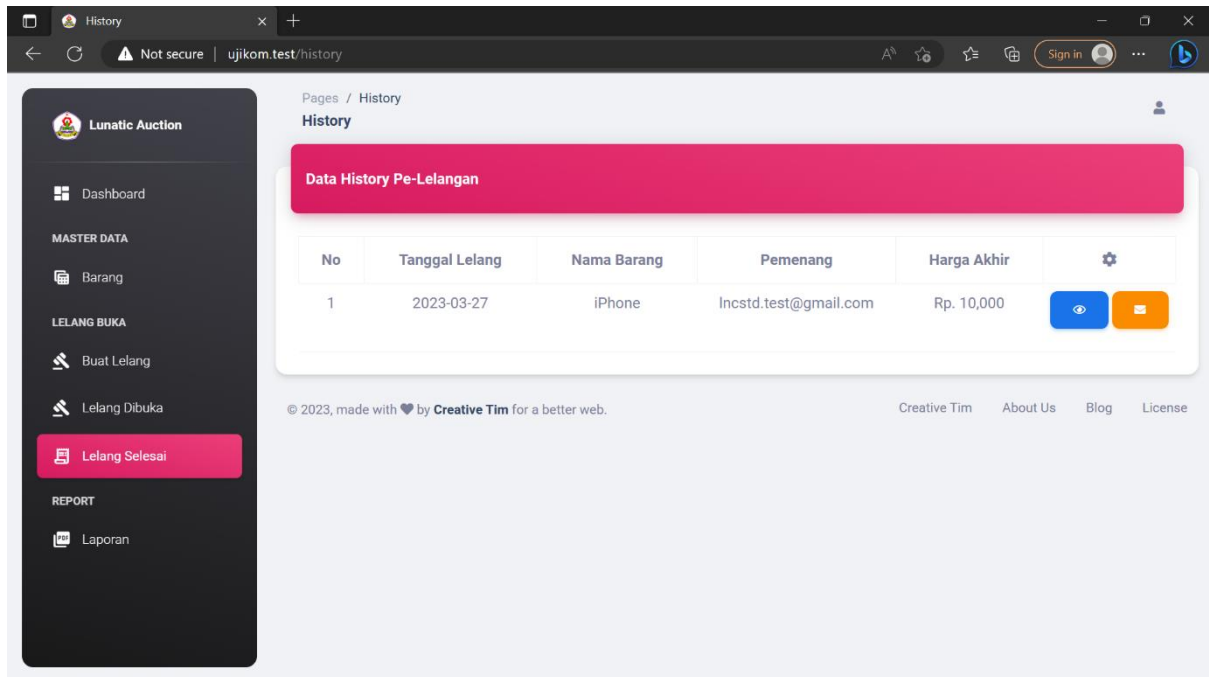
History

Not secure | ujikom.test/history

Sign in

Lunatic Auction

Dashboard

MASTER DATA

Barang

LELANG BUKA

Buat Lelang

Lelang Dibuka

Lelang Selesai

REPORT

Laporan

Pages / History

History

Data History Pe-Lelangan

| No | Tanggal Lelang | Nama Barang | Pemenang | Harga Akhir | |
|---|---|---|---|---|---|
| 1 | 2023-03-27 | iPhone | lncstd.test@gmail.com | Rp. 10,000 | |

© 2023, made with ♥ by Creative Tim for a better web.

Creative Tim About Us Blog License